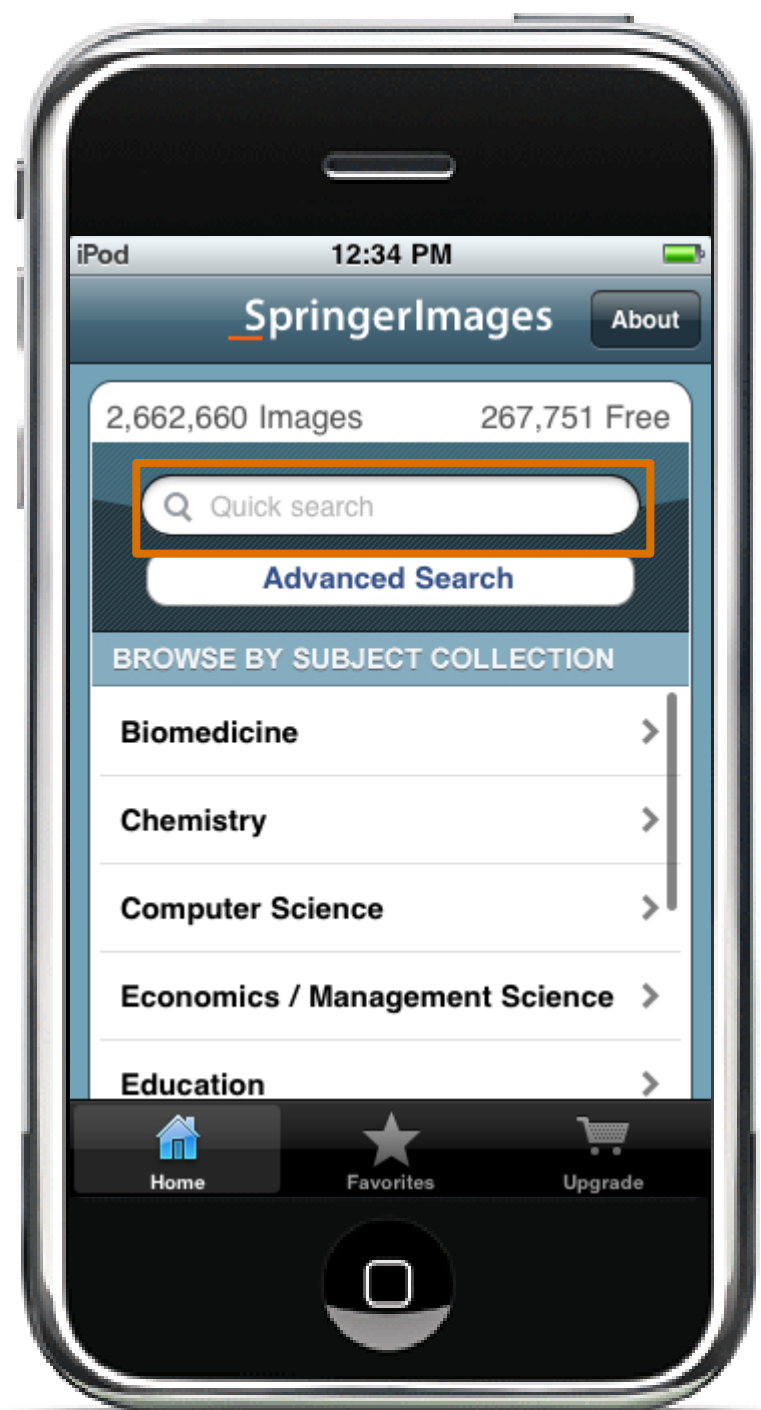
iPod 12:34 PM

SpringerImages About

2,662,660 Images 267,751 Free

Quick search

Advanced Search

BROWSE BY SUBJECT COLLECTION

Biomedicine

Chemistry

Computer Science

Economics / Management Science

Education

Home Favorites Upgrade